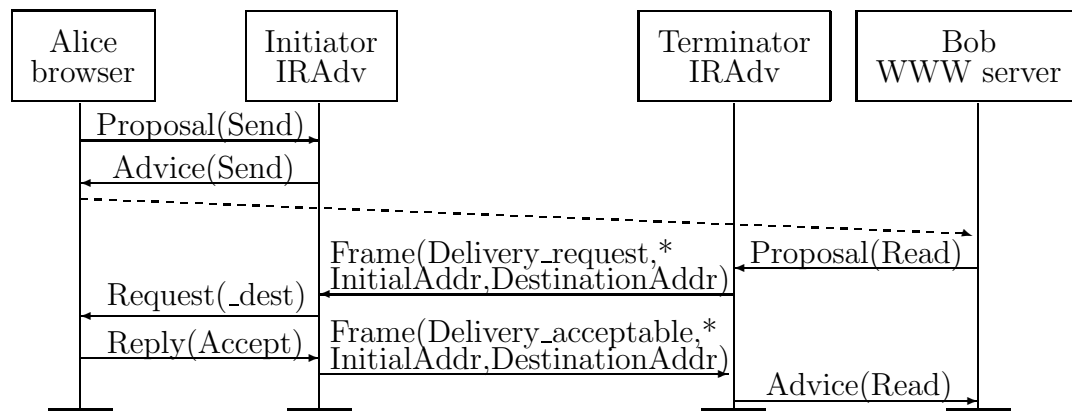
Alice browser

Initiator IRAdv

Terminator IRAdv

Bob WWW server

Proposal(Send)

Advice(Send)

Frame(Delivery_request,* InitialAddr,DestinationAddr)

Proposal(Read)

Request(_dest)

Reply(Accept)

Frame(Delivery_acceptable,* InitialAddr,DestinationAddr)

Advice(Read)